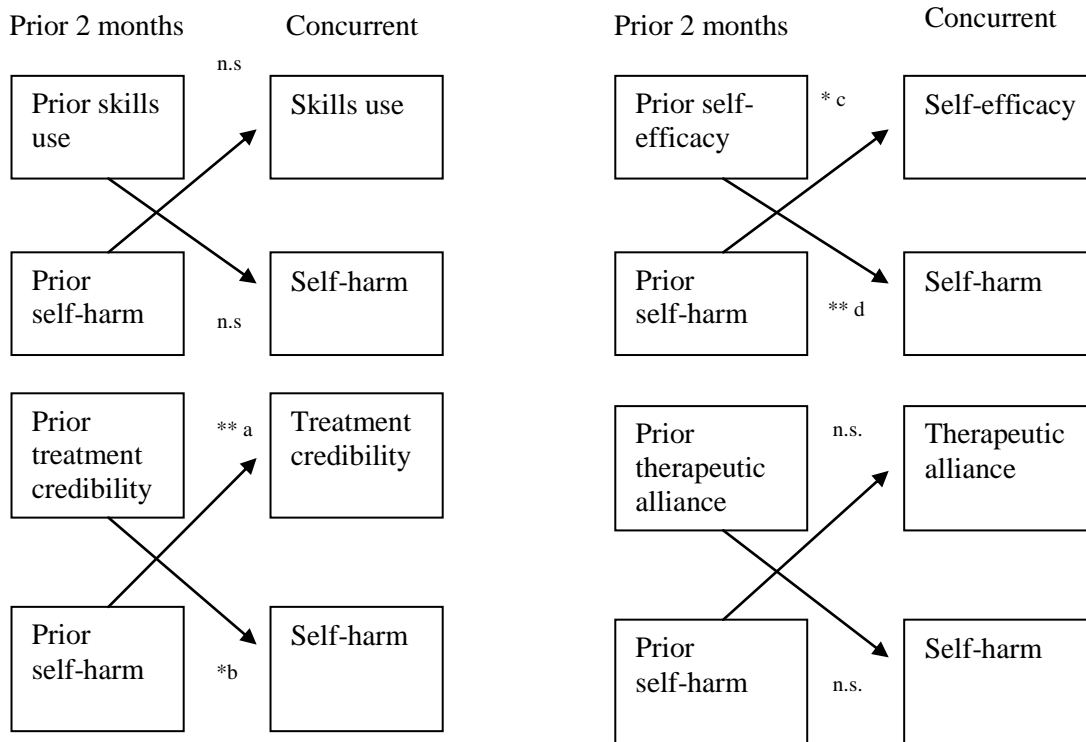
Prior 2 months

Concurrent

n.s

Prior skills use

Skills use

Prior self-harm

Self-harm

n.s

Prior treatment credibility

** a

Treatment credibility

Prior self-harm

Self-harm

*b

Prior 2 months

Concurrent

Prior self-efficacy

* c

Self-efficacy

Prior self-harm

** d

Self-harm

Prior therapeutic alliance

n.s.

Therapeutic alliance

Prior self-harm

n.s.

Self-harm